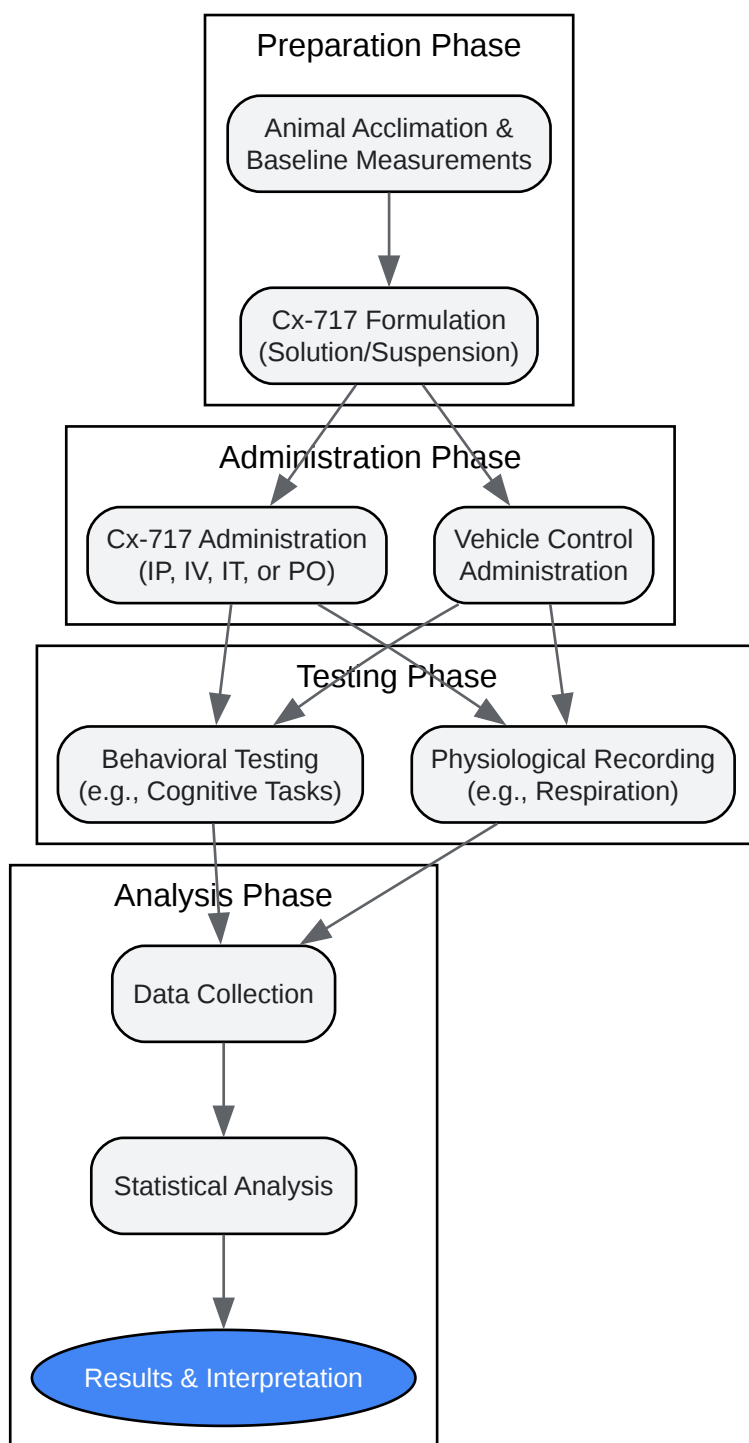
Preparation Phase

Animal Acclimation & Baseline Measurements

Cx-717 Formulation (Solution/Suspension)

Administration Phase

Cx-717 Administration (IP, IV, IT, or PO)

Vehicle Control Administration

Testing Phase

Behavioral Testing (e.g., Cognitive Tasks)

Physiological Recording (e.g., Respiration)

Analysis Phase

Data Collection

Statistical Analysis

Results & Interpretation